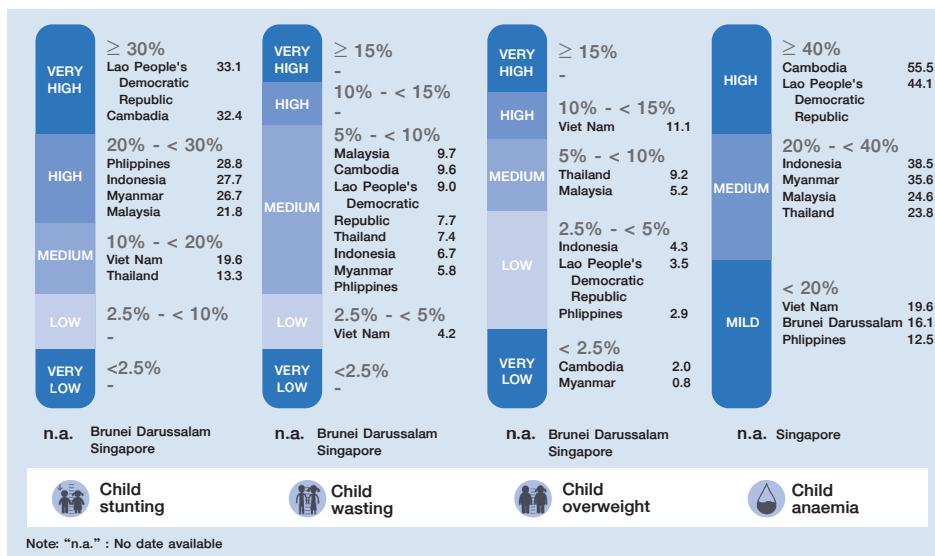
VERY HIGH
HIGH
MEDIUM
LOW
VERY LOW

≥ 30%
Lao People's Democratic Republic 33.1
Cambadia 32.4

20% - < 30%
Phlippines 28.8
Indonesia 27.7
Myanmar 26.7
Malaysia 21.8

10% - < 20%
Viet Nam 19.6
Thailand 13.3

2.5% - < 10%
-

<2.5%
-

n.a. Brunei Darussalam Singapore

Child stunting

VERY HIGH
HIGH
MEDIUM
LOW
VERY LOW

≥ 15%
-

10% - < 15%
-

5% - < 10%
Malaysia 9.7
Cambodia 9.6
Lao People's Democratic 9.0
Republic 7.7
Thailand 7.4
Indonesia 6.7
Myanmar 5.8
Phlippines

2.5% - < 5%
Viet Nam 4.2

<2.5%
-

n.a. Brunei Darussalam Singapore

Child wasting

VERY HIGH
HIGH
MEDIUM
LOW
VERY LOW

≥ 15%
-

10% - < 15%
Viet Nam 11.1

5% - < 10%
Thailand 9.2
Malaysia 5.2

2.5% - < 5%
Indonesia 4.3
Lao People's Democratic Republic 3.5
Phlippines 2.9

< 2.5%
Cambodia 2.0
Myanmar 0.8

n.a. Brunei Darussalam Singapore

Child overweight

HIGH
MEDIUM
MILD

≥ 40%
Cambodia 55.5
Lao People's Democratic Republic 44.1

20% - < 40%
Indonesia 38.5
Myanmar 35.6
Malaysia 24.6
Thailand 23.8

< 20%
Viet Nam 19.6
Brunei Darussalam 16.1
Phlippines 12.5

n.a. Singapore

Child anaemia

Note: "n.a." : No date available